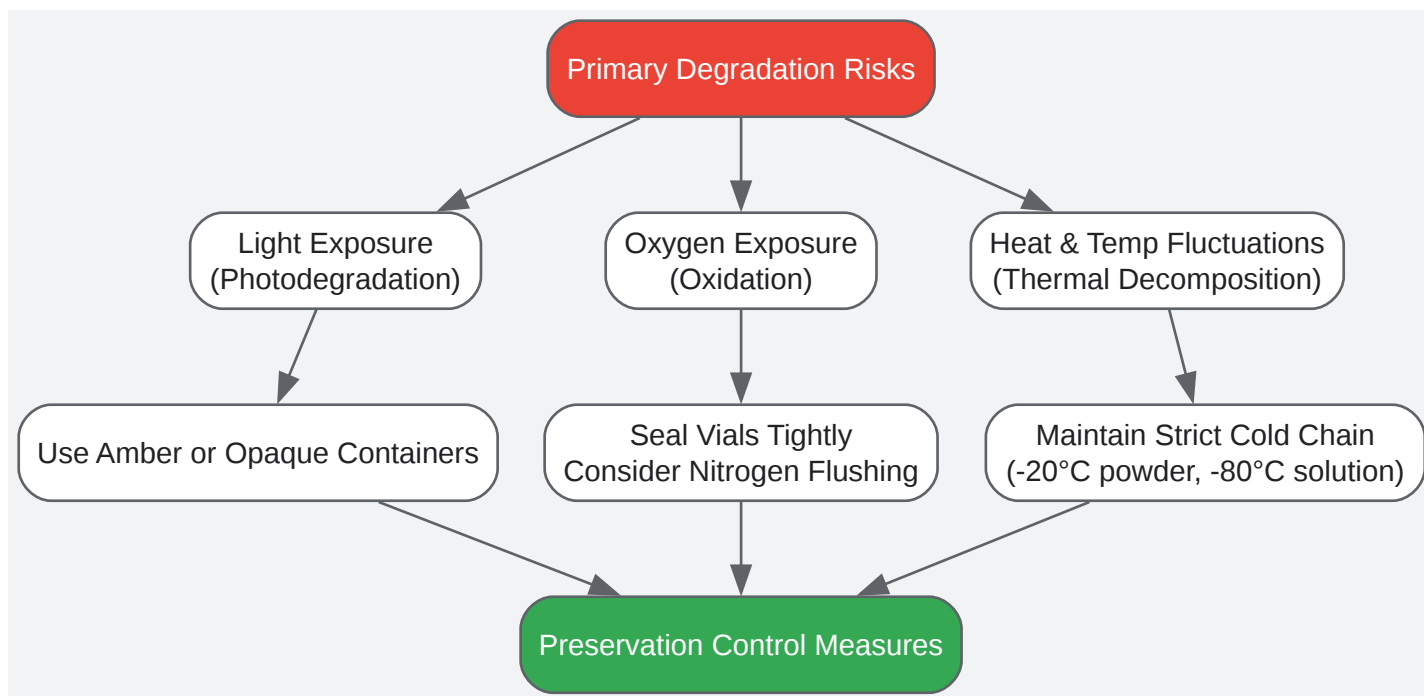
Primary Degradation Risks

Light Exposure
(Photodegradation)

Oxygen Exposure
(Oxidation)

Heat & Temp Fluctuations
(Thermal Decomposition)

Use Amber or Opaque Containers

Seal Vials Tightly
Consider Nitrogen Flushing

Maintain Strict Cold Chain
(-20°C powder, -80°C solution)

Preservation Control Measures